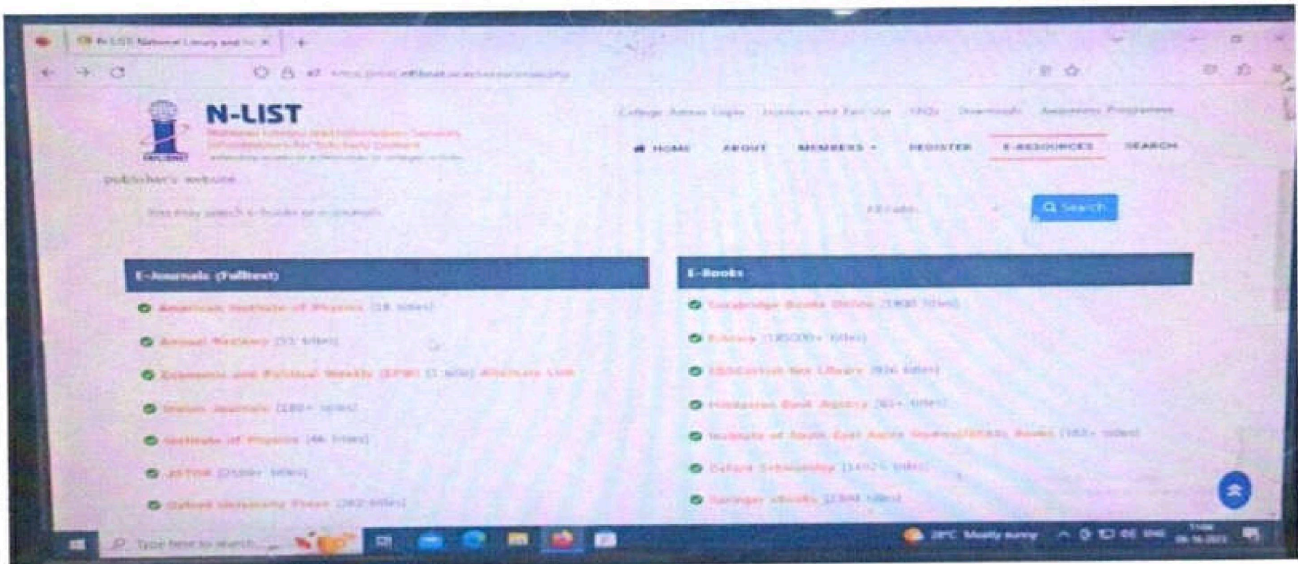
N-LIST National Library and In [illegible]

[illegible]

N-LIST
National Library and Information Services Infrastructure for Scholarly Content
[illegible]

College Admin Login | Licenses and Fair Use | FAQs | Downloads | Awareness Programme

HOME | ABOUT | MEMBERS | REGISTER | E-RESOURCES | SEARCH

publisher's website

You may search E-books or e-journals | All fields | Search

| E-Journals (Fulltext) | E-Books |
|---|---|
| American Institute of Physics (18 titles) | Cambridge Books Online (1800 titles) |
| Annual Reviews (33 titles) | Ebrary (185000+ titles) |
| Economic and Political Weekly (EPW) (1 title) Alternate Link | EBSCOHost Net Library (936 titles) |
| Indian Journals (180+ titles) | Hindustan Book Agency (65+ titles) |
| Institute of Physics (46 titles) | Institute of South East Asian Studies(ISEAS) Books (382+ titles) |
| JSTOR (2500+ titles) | Oxford Scholarship (14025 titles) |
| Oxford University Press (282 titles) | Springer eBooks (2300 titles) |

Type here to search

28°C Mostly sunny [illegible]